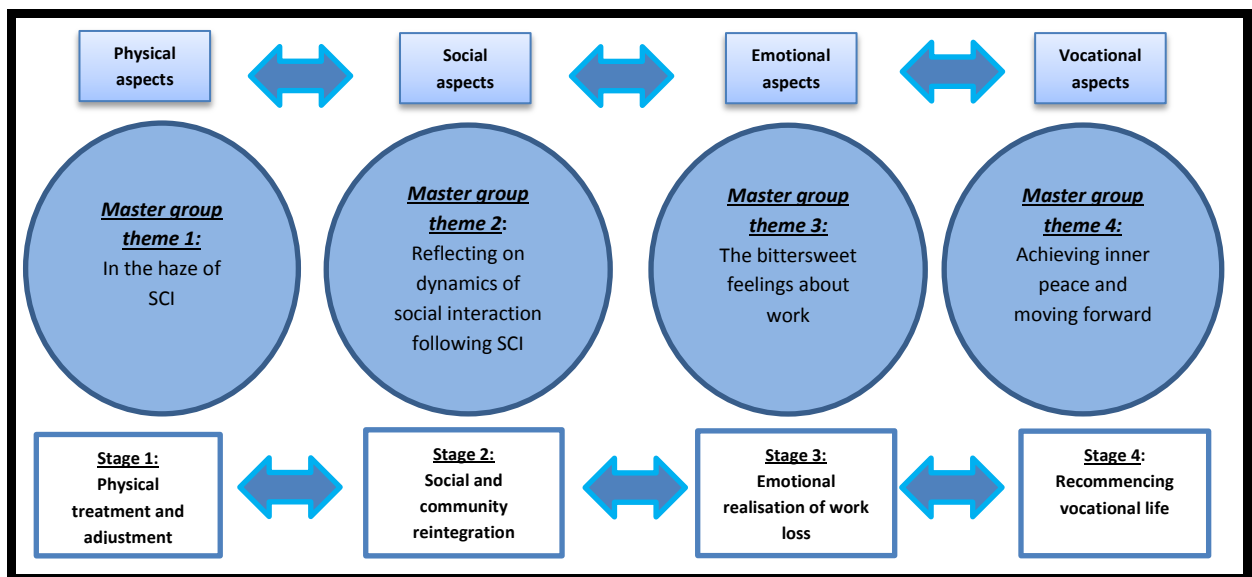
Physical aspects

Social aspects

Emotional aspects

Vocational aspects

Master group theme 1:
In the haze of SCI

Master group theme 2:
Reflecting on dynamics of social interaction following SCI

Master group theme 3:
The bittersweet feelings about work

Master group theme 4:
Achieving inner peace and moving forward

Stage 1:
Physical treatment and adjustment

Stage 2:
Social and community reintegration

Stage 3:
Emotional realisation of work loss

Stage 4:
Recommencing vocational life